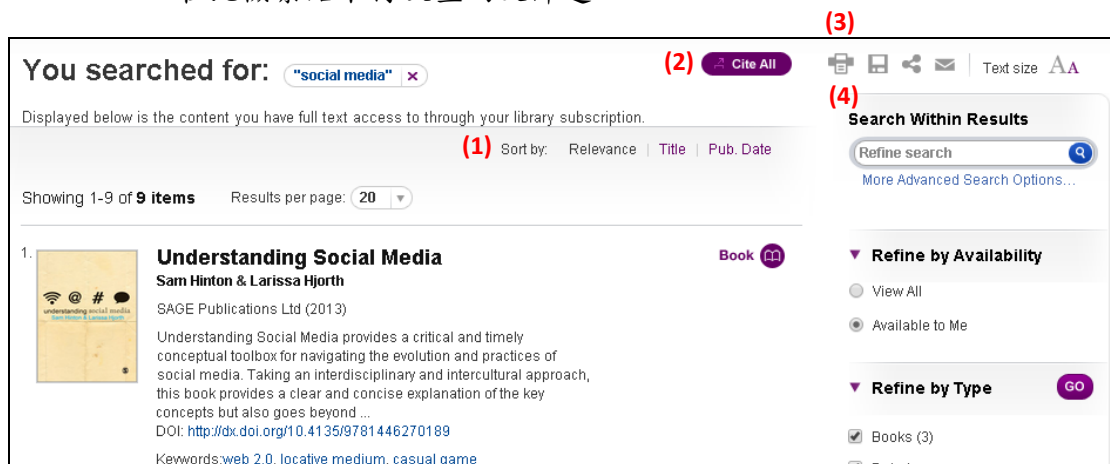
(3)

You searched for: "social media" ×

(2) Cite All

Text size AA

Displayed below is the content you have full text access to through your library subscription.

(4)

Search Within Results

Refine search

More Advanced Search Options...

(1) Sort by: Relevance | Title | Pub. Date

Showing 1-9 of 9 items Results per page: 20

1.

Understanding Social Media

Sam Hinton & Larissa Hjorth

SAGE Publications Ltd (2013)

Understanding Social Media provides a critical and timely conceptual toolbox for navigating the evolution and practices of social media. Taking an interdisciplinary and intercultural approach, this book provides a clear and concise explanation of the key concepts but also goes beyond ...

DOI: http://dx.doi.org/10.4135/9781446270189

Keywords: web 2.0, locative medium, casual game

Book

understanding social media

Sam Hinton & Larissa Hjorth

Refine by Availability

View All

Available to Me

Refine by Type GO

Books (3)